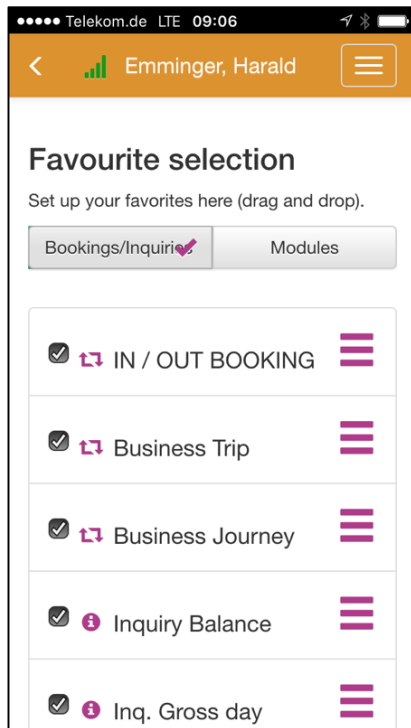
●●●●● Telekom.de LTE 09:06

Emminger, Harald

Favourite selection

Set up your favorites here (drag and drop).

Bookings/Inquiries

Modules

IN / OUT BOOKING

Business Trip

Business Journey

Inquiry Balance

Inq. Gross day